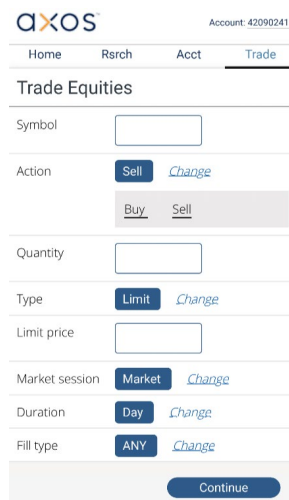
axos

Account: 42090241

Home Rsrch Acct Trade

Trade Equities

Symbol

Action Sell Change

Buy Sell

Quantity

Type Limit Change

Limit price

Market session Market Change

Duration Day Change

Fill type ANY Change

Continue